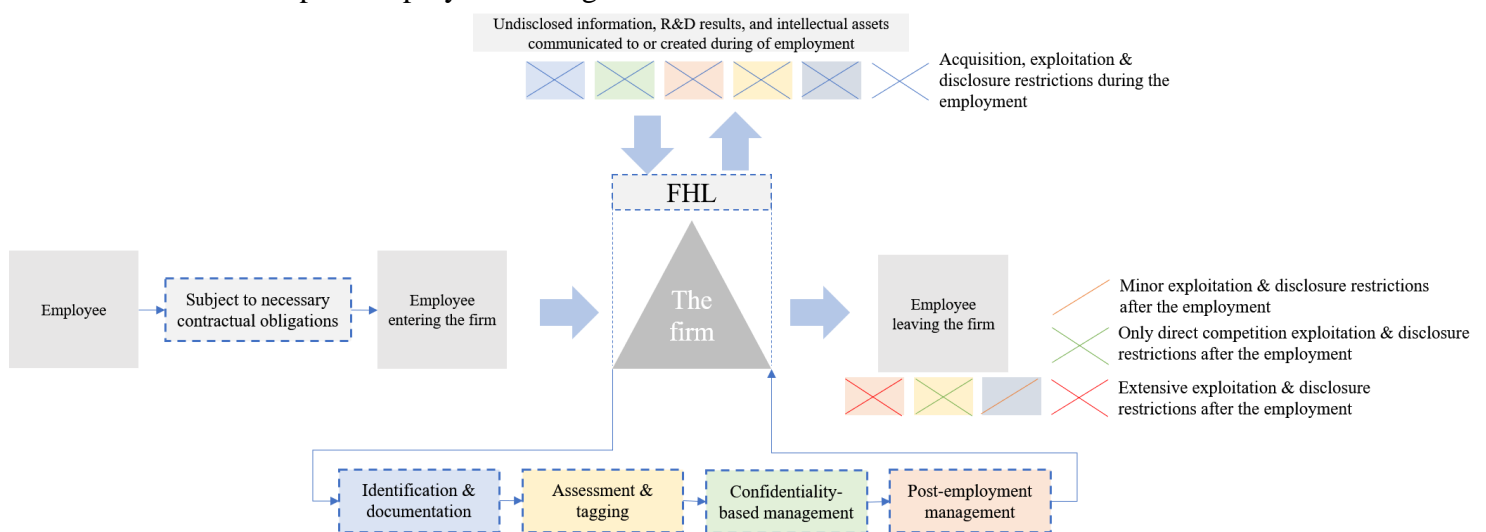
Undisclosed information, R&D results, and intellectual assets communicated to or created during of employment

Acquisition, exploitation & disclosure restrictions during the employment

FHL

Employee

Subject to necessary contractual obligations

Employee entering the firm

The firm

Employee leaving the firm

Minor exploitation & disclosure restrictions after the employment

Only direct competition exploitation & disclosure restrictions after the employment

Extensive exploitation & disclosure restrictions after the employment

Identification & documentation

Assessment & tagging

Confidentiality-based management

Post-employment management